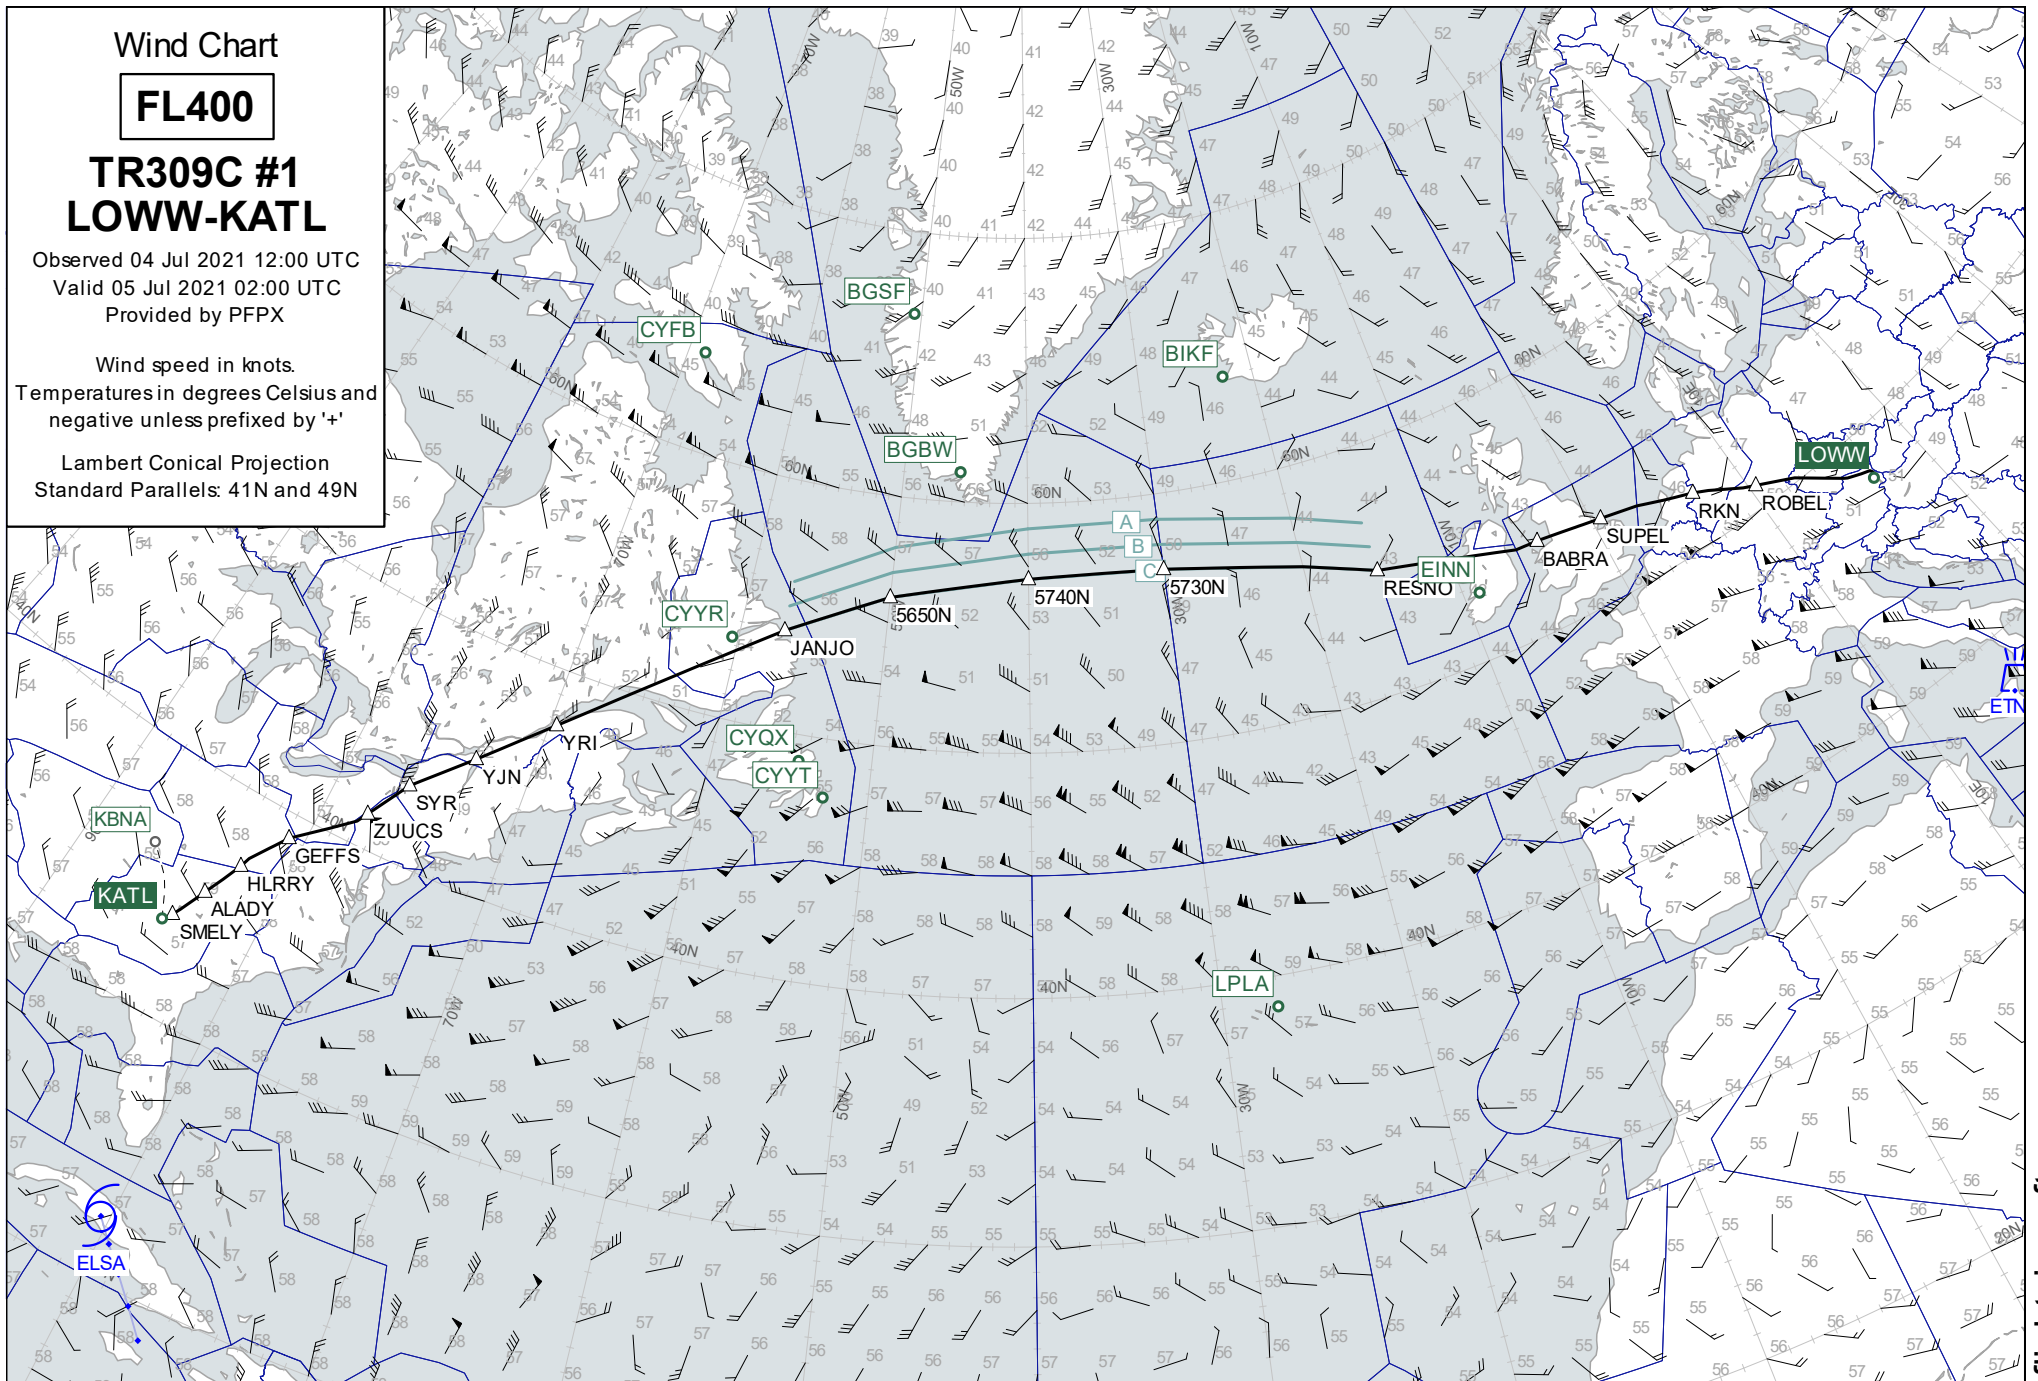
Wind Chart

FL400

TR309C #1
LOWW-KATL

Observed 04 Jul 2021 12:00 UTC
Valid 05 Jul 2021 02:00 UTC
Provided by PFPX

Wind speed in knots.
Temperatures in degrees Celsius and negative unless prefixed by '+'

Lambert Conical Projection
Standard Parallels: 41N and 49N

LOWW
ROBEL
RKN
SUPEL
BABRA
EINN
RESNO
5730N
5740N
5650N
JANJO
CYYR
YRI
YJN
SYR
ZUUCS
GEFFS
HLRRY
ALADY
SMELY
KATL
KBNA
CYQX
CYYT
CYFB
BGSF
BGBW
BIKF
LPLA
ELSA
ETN
A
B
C
60N
50N
40N
30N
70W
60W
50W
40W
30W
20W
10W
10E
20E
20N